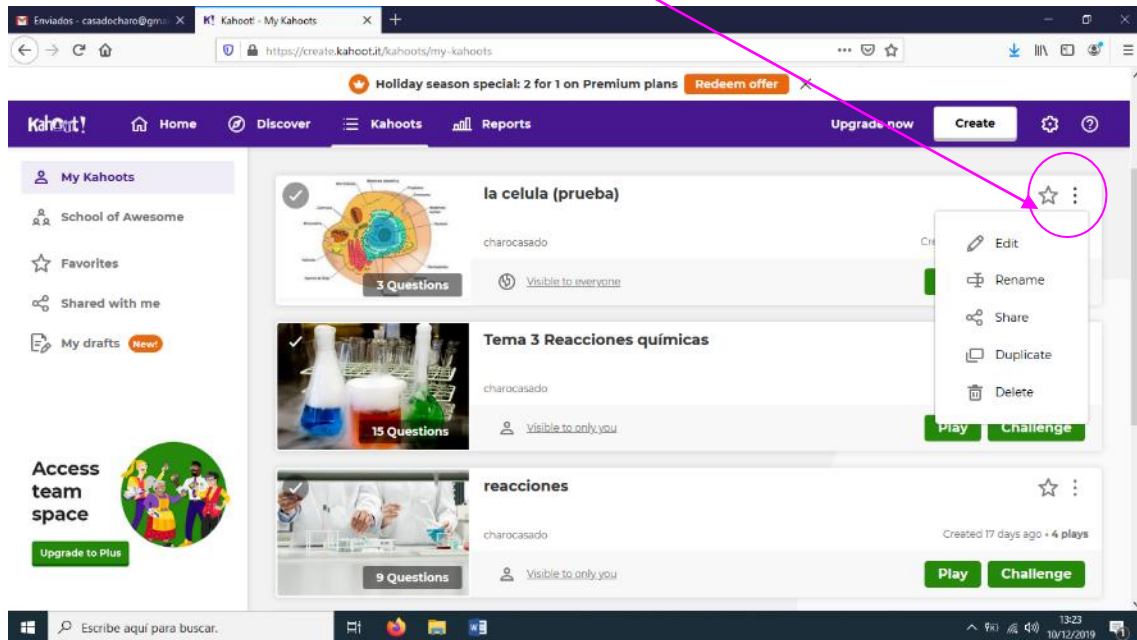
Enviados - casadocharo@gma
Kahoot! - My Kahoots
https://create.kahoot.it/kahoots/my-kahoots

Holiday season special: 2 for 1 on Premium plans Redeem offer

Kahoot! Home Discover Kahoots Reports Upgrade now Create

My Kahoots
School of Awesome
Favorites
Shared with me
My drafts New!

la celula (prueba)
charocasado
Cre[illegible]
3 Questions
Visible to everyone

Edit
Rename
Share
Duplicate
Delete

Tema 3 Reacciones químicas
charocasado
15 Questions
Visible to only you
Play Challenge

reacciones
charocasado
Created 17 days ago • 4 plays
9 Questions
Visible to only you
Play Challenge

Access team space
Upgrade to Plus

Escribe aquí para buscar.
13:23
10/12/2019